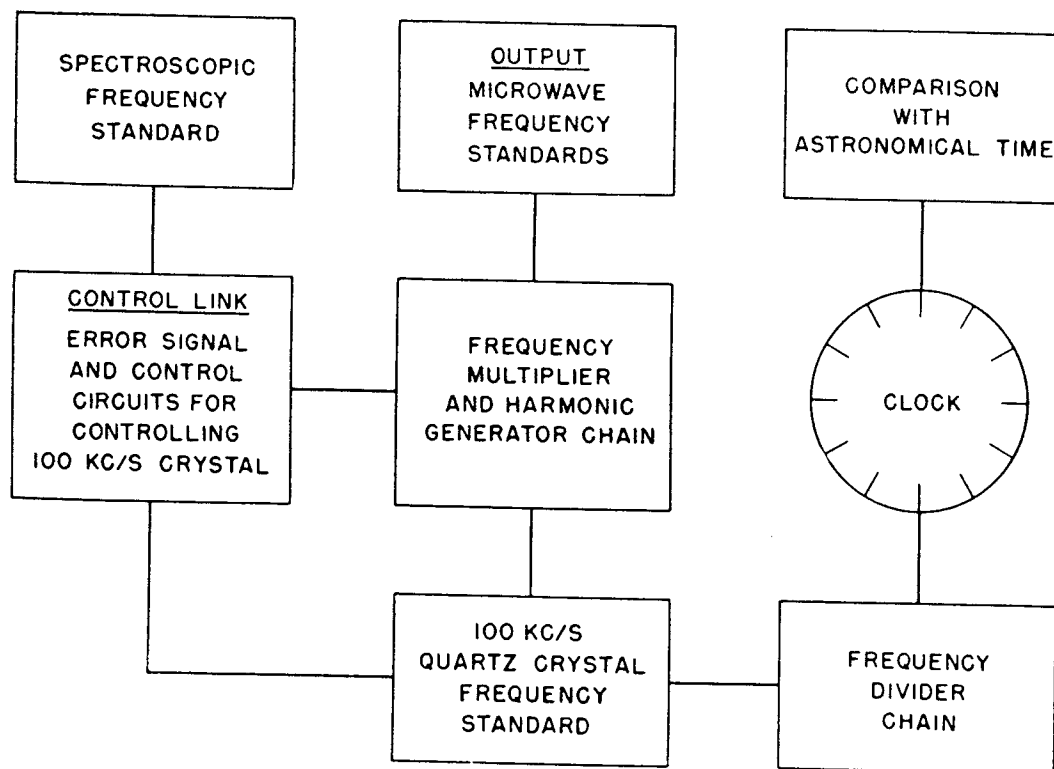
SPECTROSCOPIC FREQUENCY STANDARD

OUTPUT
MICROWAVE FREQUENCY STANDARDS

COMPARISON WITH ASTRONOMICAL TIME

CONTROL LINK
ERROR SIGNAL AND CONTROL CIRCUITS FOR CONTROLLING 100 KC/S CRYSTAL

FREQUENCY MULTIPLIER AND HARMONIC GENERATOR CHAIN

CLOCK

100 KC/S QUARTZ CRYSTAL FREQUENCY STANDARD

FREQUENCY DIVIDER CHAIN